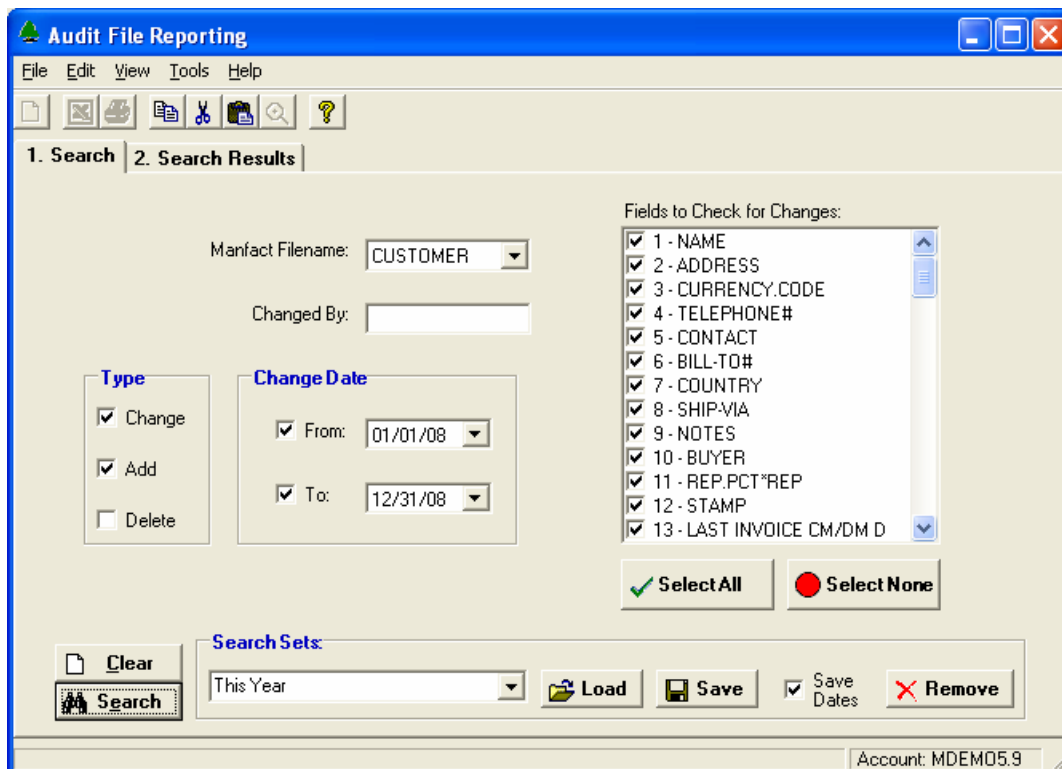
Audit File Reporting

File Edit View Tools Help

1. Search | 2. Search Results

Manfact Filename: CUSTOMER

Changed By:

Type
Change
Add
Delete

Change Date
From: 01/01/08
To: 12/31/08

Fields to Check for Changes:
1 - NAME
2 - ADDRESS
3 - CURRENCY.CODE
4 - TELEPHONE#
5 - CONTACT
6 - BILL-TO#
7 - COUNTRY
8 - SHIP-VIA
9 - NOTES
10 - BUYER
11 - REP.PCT*REP
12 - STAMP
13 - LAST INVOICE CM/DM D

Select All
Select None

Clear
Search

Search Sets:
This Year
Load
Save
Save Dates
Remove

Account: MDEMO5.9